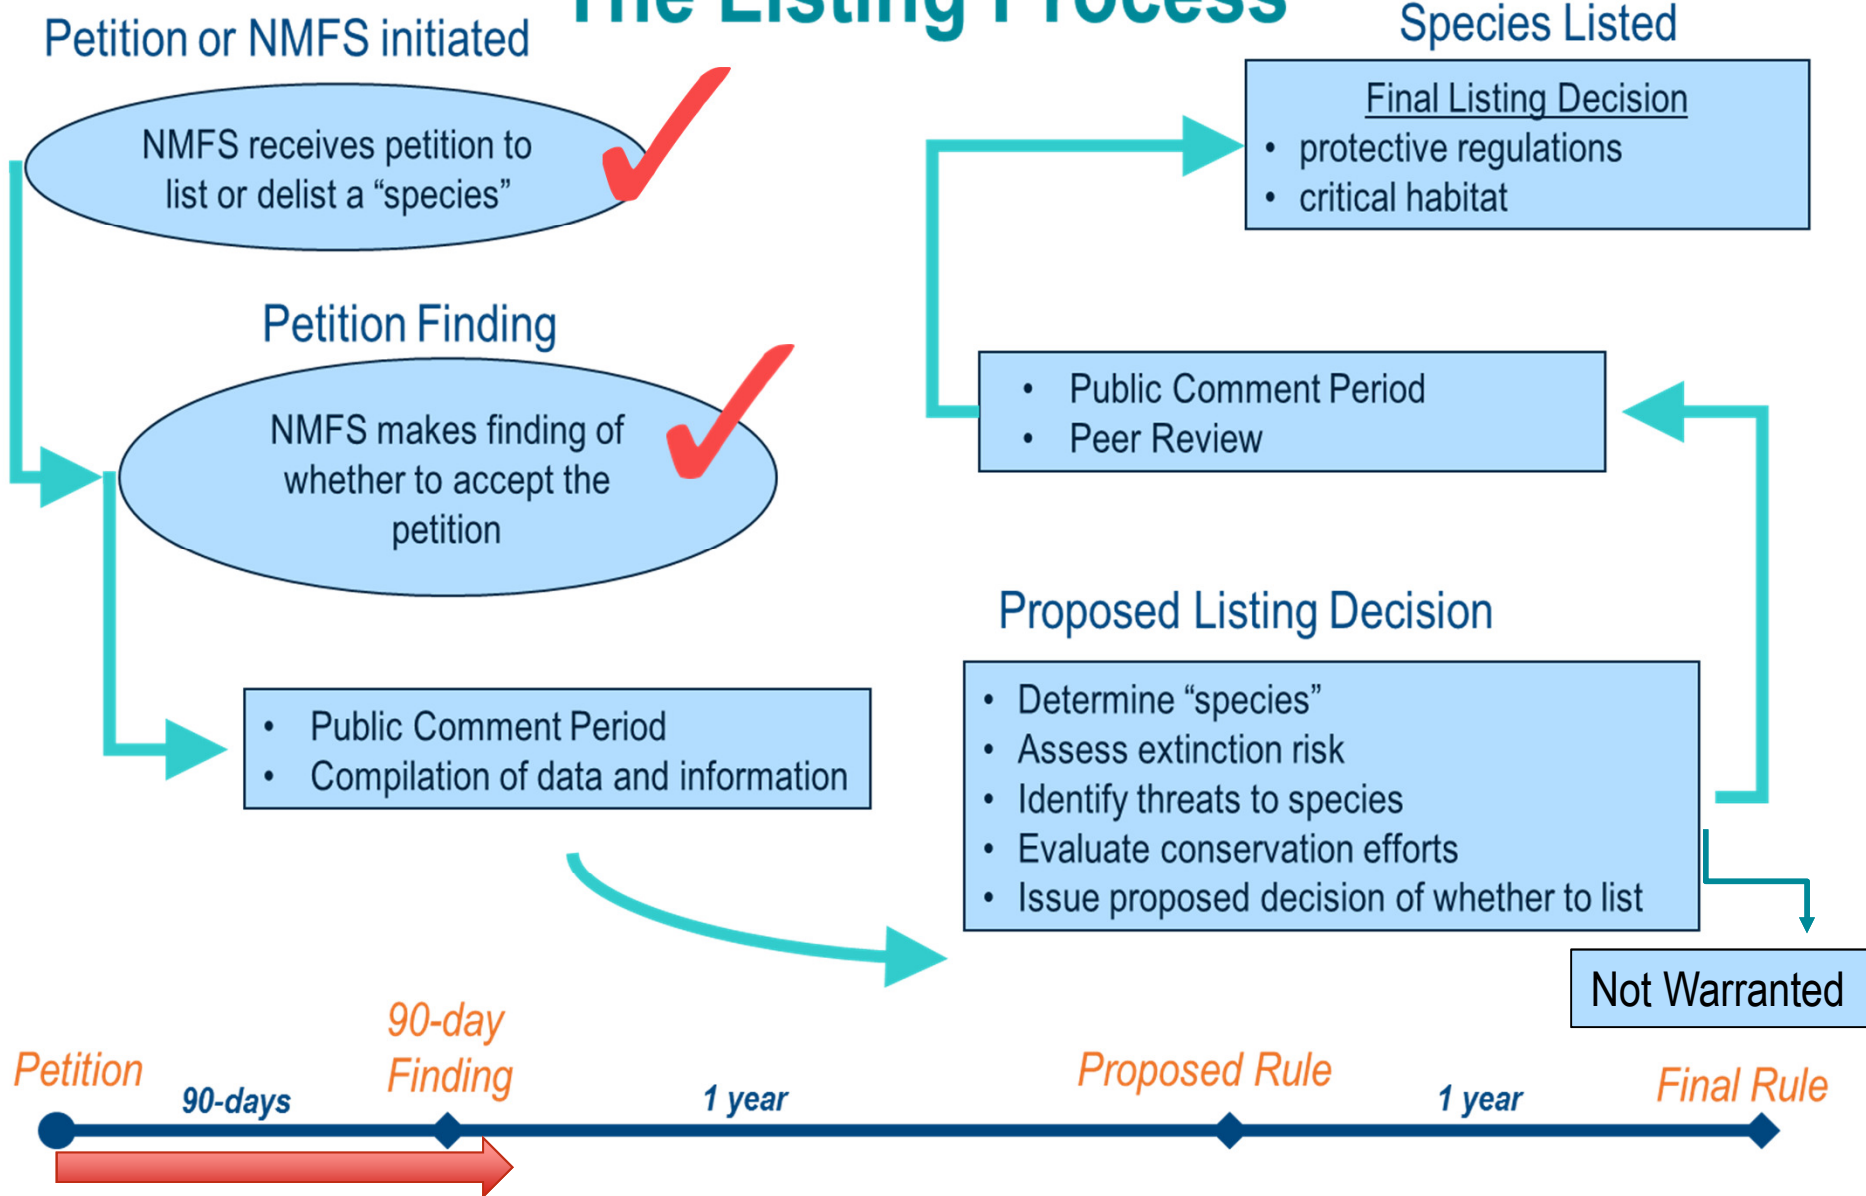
The Listing Process

Petition or NMFS initiated

NMFS receives petition to list or delist a "species"

Petition Finding

NMFS makes finding of whether to accept the petition

- Public Comment Period
- Compilation of data and information

Species Listed

Final Listing Decision
- protective regulations
- critical habitat

- Public Comment Period
- Peer Review

Proposed Listing Decision

- Determine "species"
- Assess extinction risk
- Identify threats to species
- Evaluate conservation efforts
- Issue proposed decision of whether to list

Not Warranted

Petition
90-days
90-day Finding
1 year
Proposed Rule
1 year
Final Rule